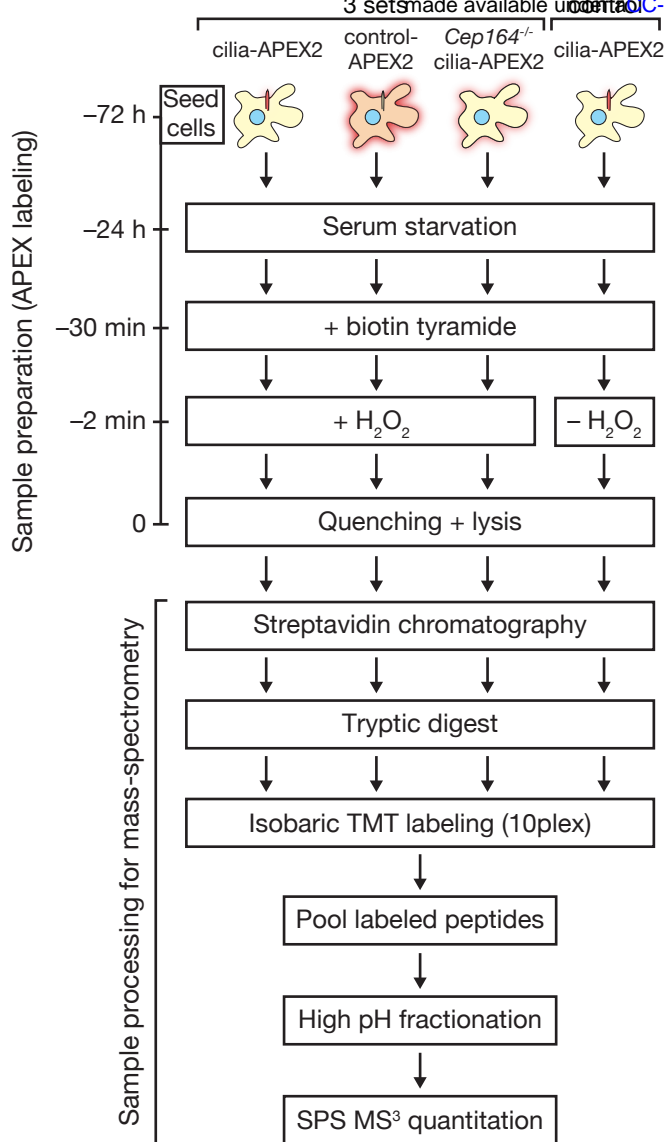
3 sets made available under a CC-

control

cilia-APEX2

control-APEX2

$Cep164^{-/-}$ cilia-APEX2

cilia-APEX2

Sample preparation (APEX labeling)

–72 h

Seed cells

–24 h

Serum starvation

–30 min

+ biotin tyramide

–2 min

+ $H_2O_2$

– $H_2O_2$

0

Quenching + lysis

Sample processing for mass-spectrometry

Streptavidin chromatography

Tryptic digest

Isobaric TMT labeling (10plex)

Pool labeled peptides

High pH fractionation

SPS $MS^3$ quantitation